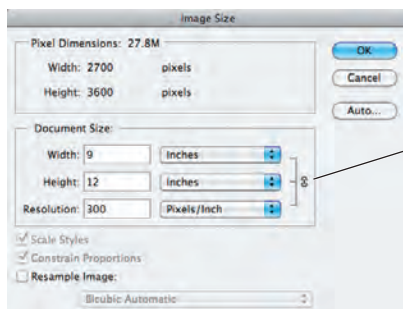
Image Size

Pixel Dimensions: 27.8M

Width: 2700 pixels

Height: 3600 pixels

OK

Cancel

Auto...

Document Size:

Width: 9 Inches

Height: 12 Inches

Resolution: 300 Pixels/Inch

Scale Styles

Constrain Proportions

Resample Image:

Bicubic Automatic